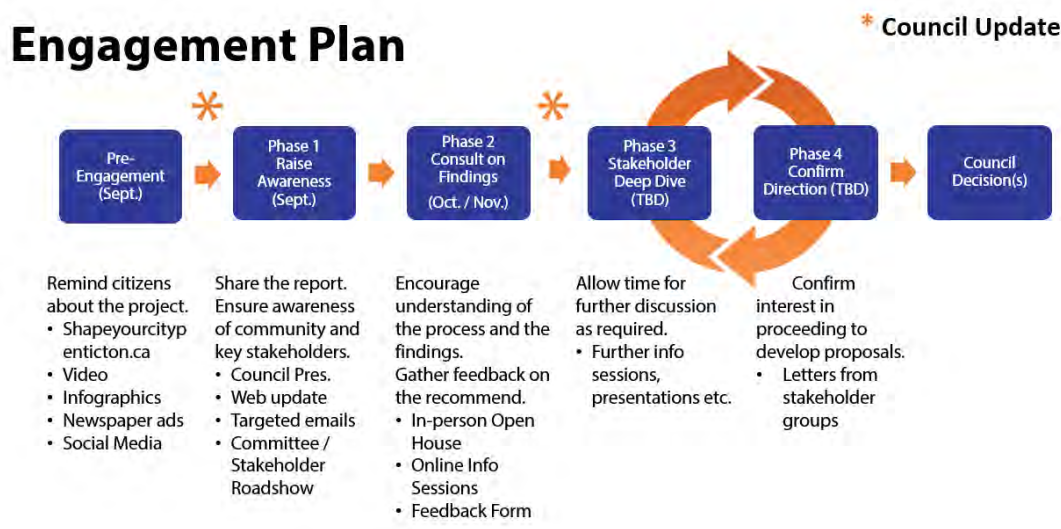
* Council Update

Engagement Plan

Pre-Engagement (Sept.)

Phase 1 Raise Awareness (Sept.)

Phase 2 Consult on Findings (Oct. / Nov.)

Phase 3 Stakeholder Deep Dive (TBD)

Phase 4 Confirm Direction (TBD)

Council Decision(s)

Remind citizens about the project.
• Shapeyourcitypenticton.ca
• Video
• Infographics
• Newspaper ads
• Social Media

Share the report. Ensure awareness of community and key stakeholders.
• Council Pres.
• Web update
• Targeted emails
• Committee / Stakeholder Roadshow

Encourage understanding of the process and the findings. Gather feedback on the recommend.
• In-person Open House
• Online Info Sessions
• Feedback Form

Allow time for further discussion as required.
• Further info sessions, presentations etc.

Confirm interest in proceeding to develop proposals.
• Letters from stakeholder groups